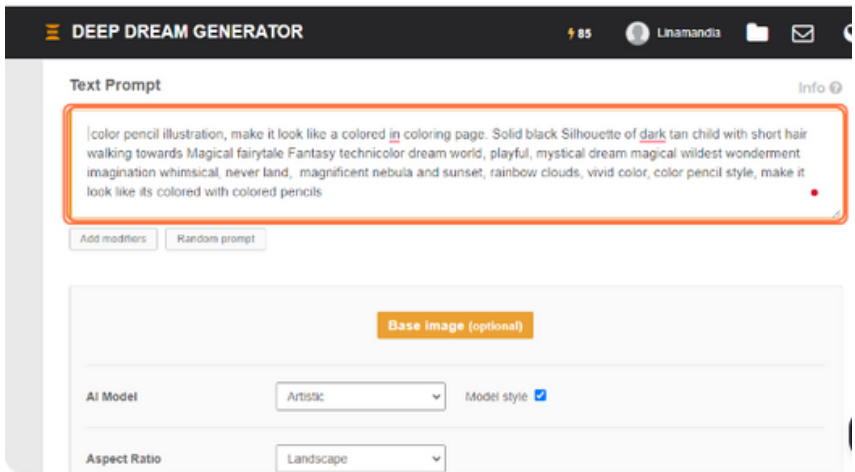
DEEP DREAM GENERATOR

85

Linamandia

Text Prompt

Info

color pencil illustration, make it look like a colored in coloring page. Solid black Silhouette of dark tan child with short hair walking towards Magical fairytale Fantasy technicolor dream world, playful, mystical dream magical wildest wonderment imagination whimsical, never land, magnificent nebula and sunset, rainbow clouds, vivid color, color pencil style, make it look like its colored with colored pencils

Add modifiers

Random prompt

Base image (optional)

AI Model

Artistic

Model style

Aspect Ratio

Landscape